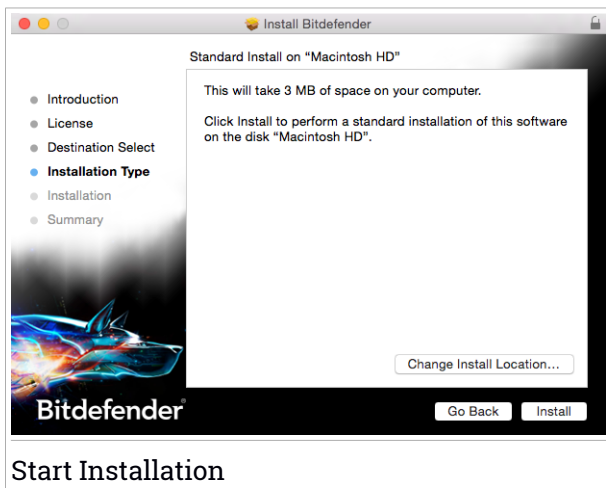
Install Bitdefender

Standard Install on “Macintosh HD”

Introduction
License
Destination Select
Installation Type
Installation
Summary

This will take 3 MB of space on your computer.

Click Install to perform a standard installation of this software on the disk “Macintosh HD”.

Change Install Location...

Bitdefender

Go Back
Install

Start Installation